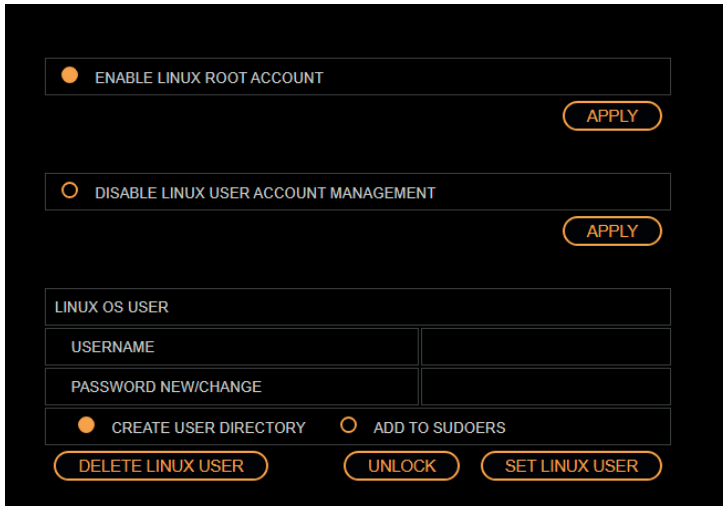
ENABLE LINUX ROOT ACCOUNT

APPLY

DISABLE LINUX USER ACCOUNT MANAGEMENT

APPLY

| LINUX OS USER | |
|---|---|
| USERNAME | |
| PASSWORD NEW/CHANGE | |

CREATE USER DIRECTORY   ADD TO SUDOERS

DELETE LINUX USER   UNLOCK   SET LINUX USER